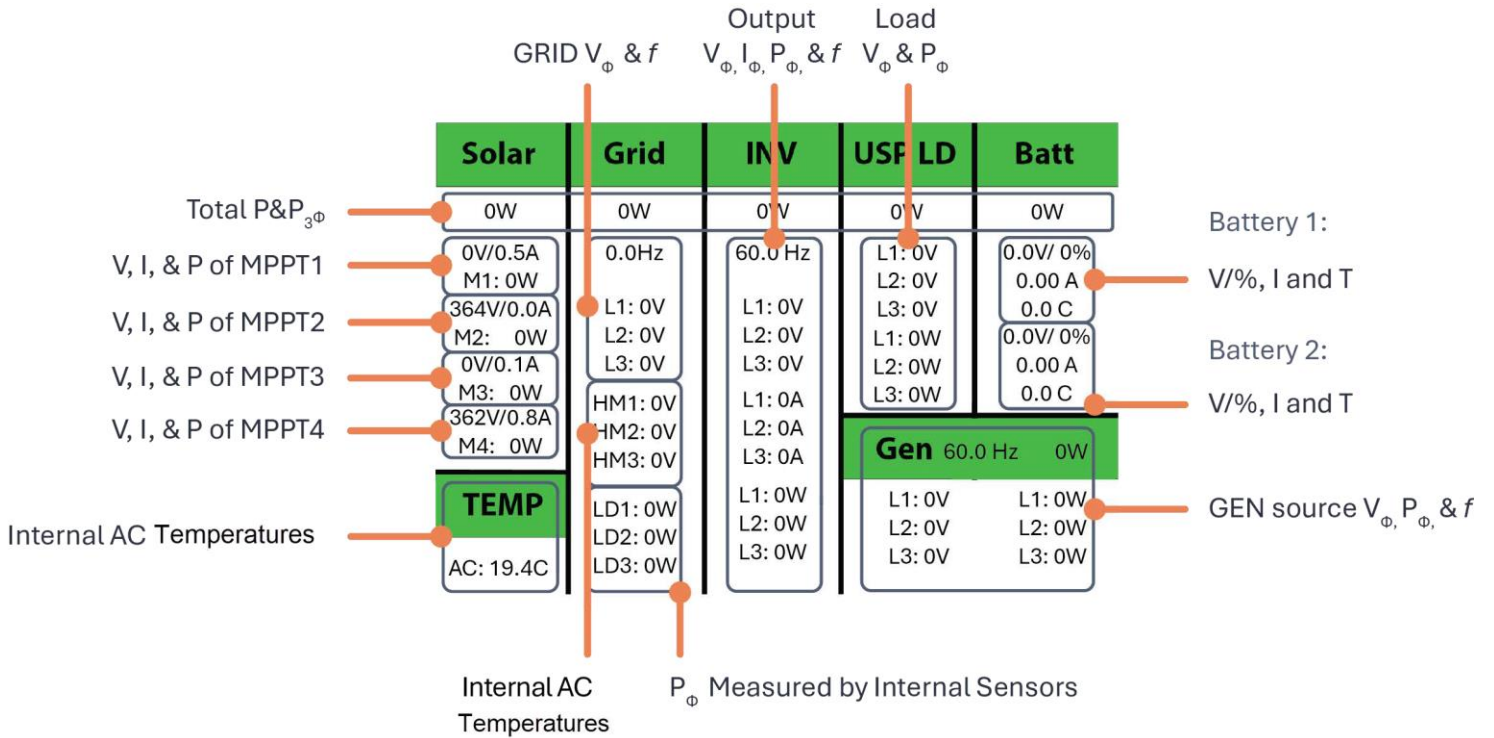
GRID $V_\Phi$ & $f$

Output
$V_{\Phi,}$ $I_{\Phi,}$ $P_{\Phi,}$ & $f$

Load
$V_\Phi$ & $P_\Phi$

| Solar | Grid | INV | USP LD | Batt |
|---|---|---|---|---|
| 0W | 0W | 0W | 0W | 0W |

Total $P\&P_{3\Phi}$

V, I, & P of MPPT1
V, I, & P of MPPT2
V, I, & P of MPPT3
V, I, & P of MPPT4

0V/0.5A
M1: 0W
364V/0.0A
M2: 0W
0V/0.1A
M3: 0W
362V/0.8A
M4: 0W

0.0Hz
L1: 0V
L2: 0V
L3: 0V

HM1: 0V
HM2: 0V
HM3: 0V

LD1: 0W
LD2: 0W
LD3: 0W

60.0 Hz
L1: 0V
L2: 0V
L3: 0V
L1: 0A
L2: 0A
L3: 0A
L1: 0W
L2: 0W
L3: 0W

L1: 0V
L2: 0V
L3: 0V
L1: 0W
L2: 0W
L3: 0W

0.0V/ 0%
0.00 A
0.0 C

0.0V/ 0%
0.00 A
0.0 C

Battery 1:
V/%, I and T

Battery 2:
V/%, I and T

TEMP
AC: 19.4C

Internal AC Temperatures

Gen 60.0 Hz 0W
L1: 0V L1: 0W
L2: 0V L2: 0W
L3: 0V L3: 0W

GEN source $V_{\Phi,}$ $P_{\Phi,}$ & $f$

Internal AC
Temperatures

$P_\Phi$ Measured by Internal Sensors